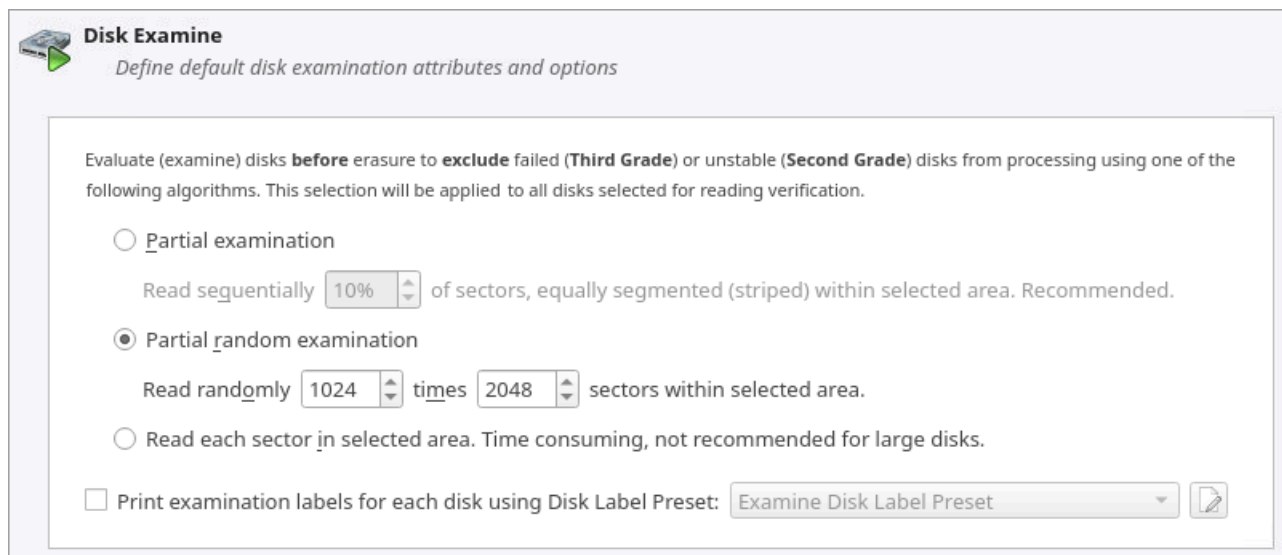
**Disk Examine**

*Define default disk examination attributes and options*

Evaluate (examine) disks **before** erasure to **exclude** failed (**Third Grade**) or unstable (**Second Grade**) disks from processing using one of the following algorithms. This selection will be applied to all disks selected for reading verification.

Partial examination

Read sequentially 10% of sectors, equally segmented (striped) within selected area. Recommended.

Partial random examination

Read randomly 1024 times 2048 sectors within selected area.

Read each sector in selected area. Time consuming, not recommended for large disks.

Print examination labels for each disk using Disk Label Preset: Examine Disk Label Preset